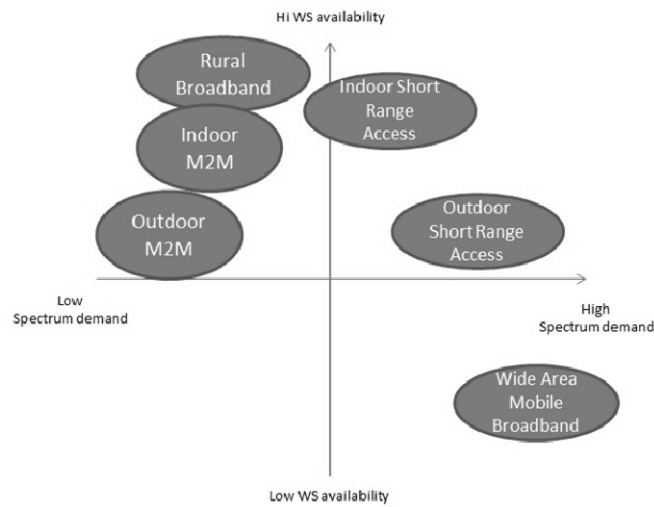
Hi WS availability

Rural Broadband

Indoor Short Range Access

Indoor M2M

Outdoor M2M

Outdoor Short Range Access

Low Spectrum demand

High Spectrum demand

Wide Area Mobile Broadband

Low WS availability